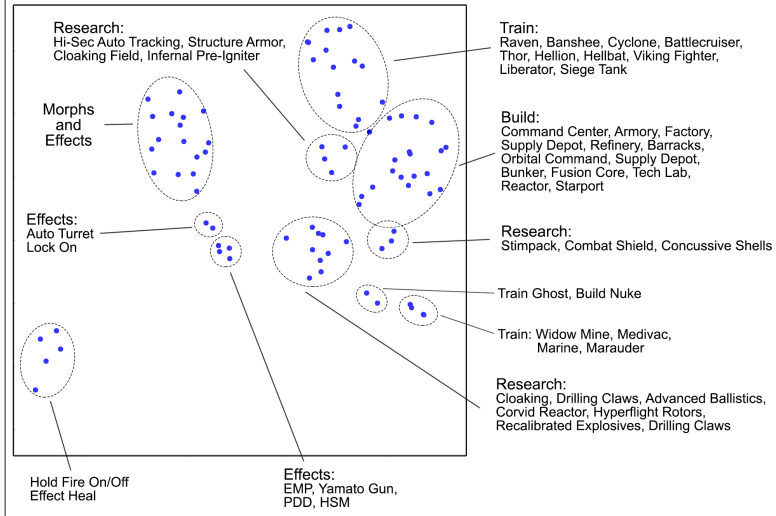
Research:
Hi-Sec Auto Tracking, Structure Armor, Cloaking Field, Infernal Pre-Igniter

Train:
Raven, Banshee, Cyclone, Battlecruiser, Thor, Hellion, Hellbat, Viking Fighter, Liberator, Siege Tank

Morphs and Effects

Build:
Command Center, Armory, Factory, Supply Depot, Refinery, Barracks, Orbital Command, Supply Depot, Bunker, Fusion Core, Tech Lab, Reactor, Starport

Effects:
Auto Turret
Lock On

Research:
Stimpack, Combat Shield, Concussive Shells

Train Ghost, Build Nuke

Train: Widow Mine, Medivac, Marine, Marauder

Research:
Cloaking, Drilling Claws, Advanced Ballistics, Corvid Reactor, Hyperflight Rotors, Recalibrated Explosives, Drilling Claws

Hold Fire On/Off
Effect Heal

Effects:
EMP, Yamato Gun, PDD, HSM